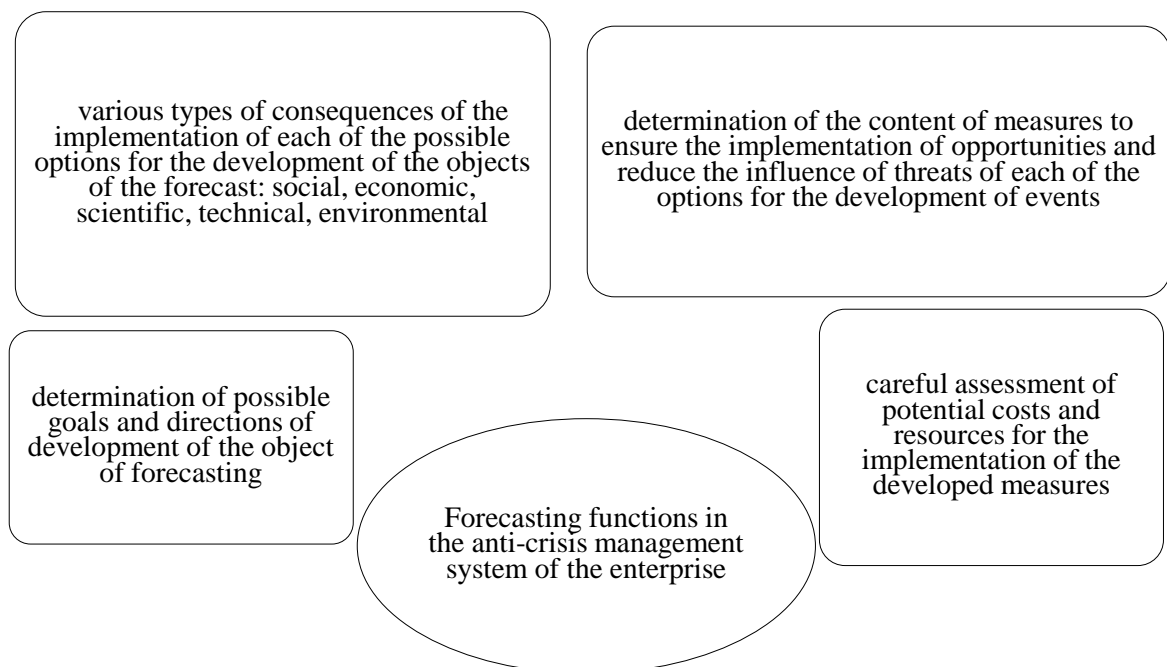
various types of consequences of the implementation of each of the possible options for the development of the objects of the forecast: social, economic, scientific, technical, environmental

determination of the content of measures to ensure the implementation of opportunities and reduce the influence of threats of each of the options for the development of events

determination of possible goals and directions of development of the object of forecasting

careful assessment of potential costs and resources for the implementation of the developed measures

Forecasting functions in the anti-crisis management system of the enterprise